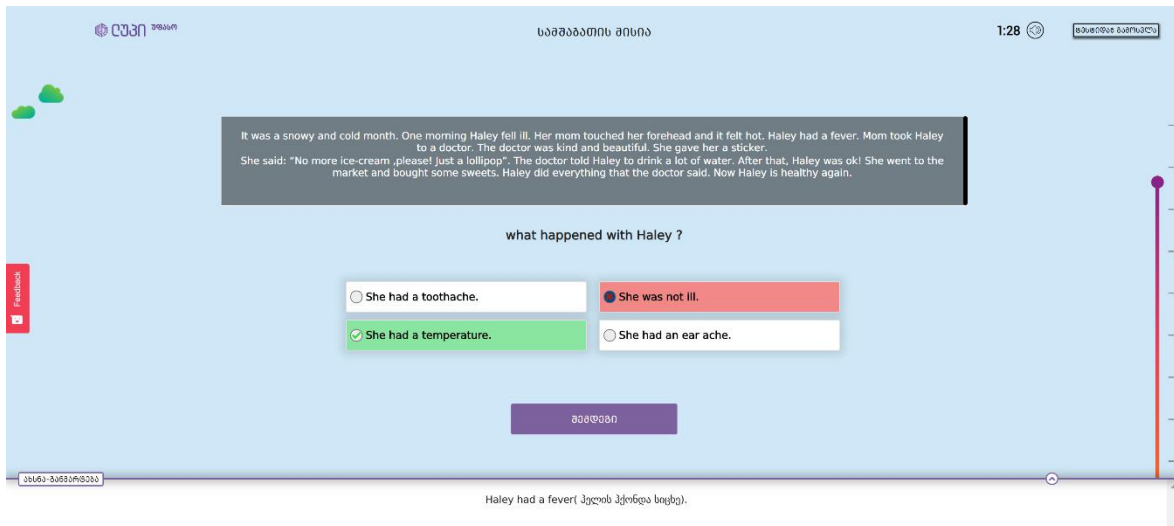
ლუპი უფასო

სამაგალითო მისია

1:28

დასრულება გამოსვლა

It was a snowy and cold month. One morning Haley fell ill. Her mom touched her forehead and it felt hot. Haley had a fever. Mom took Haley to a doctor. The doctor was kind and beautiful. She gave her a sticker.
She said: "No more ice-cream ,please! just a lollipop". The doctor told Haley to drink a lot of water. After that, Haley was ok! She went to the market and bought some sweets. Haley did everything that the doctor said. Now Haley is healthy again.

what happened with Haley ?

She had a toothache.

She was not ill.

She had a temperature.

She had an ear ache.

შემდეგი

Feedback

ახსნა-განმარტება

Haley had a fever( ჰელის ჰქონდა სიცხე).